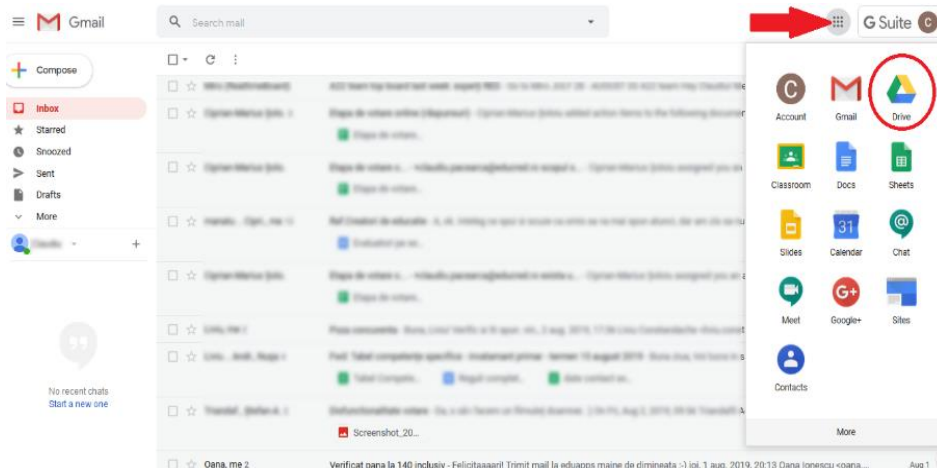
Gmail

Search mail

G Suite C

Compose

Inbox

Starred

Snoozed

Sent

Drafts

More

No recent chats
Start a new one

Account

Gmail

Drive

Classroom

Docs

Sheets

Slides

31
Calendar

Chat

Meet

Google+

Sites

Contacts

More

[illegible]

Screenshot_20...

Oana, me 2 Verificat pana la 140 inclusiv - Felicitaaaari! Trimit mail la eduapps maine de dimineata :-) joi, 1 aug. 2019, 20:13 Oana Ionescu <oana Aug 1